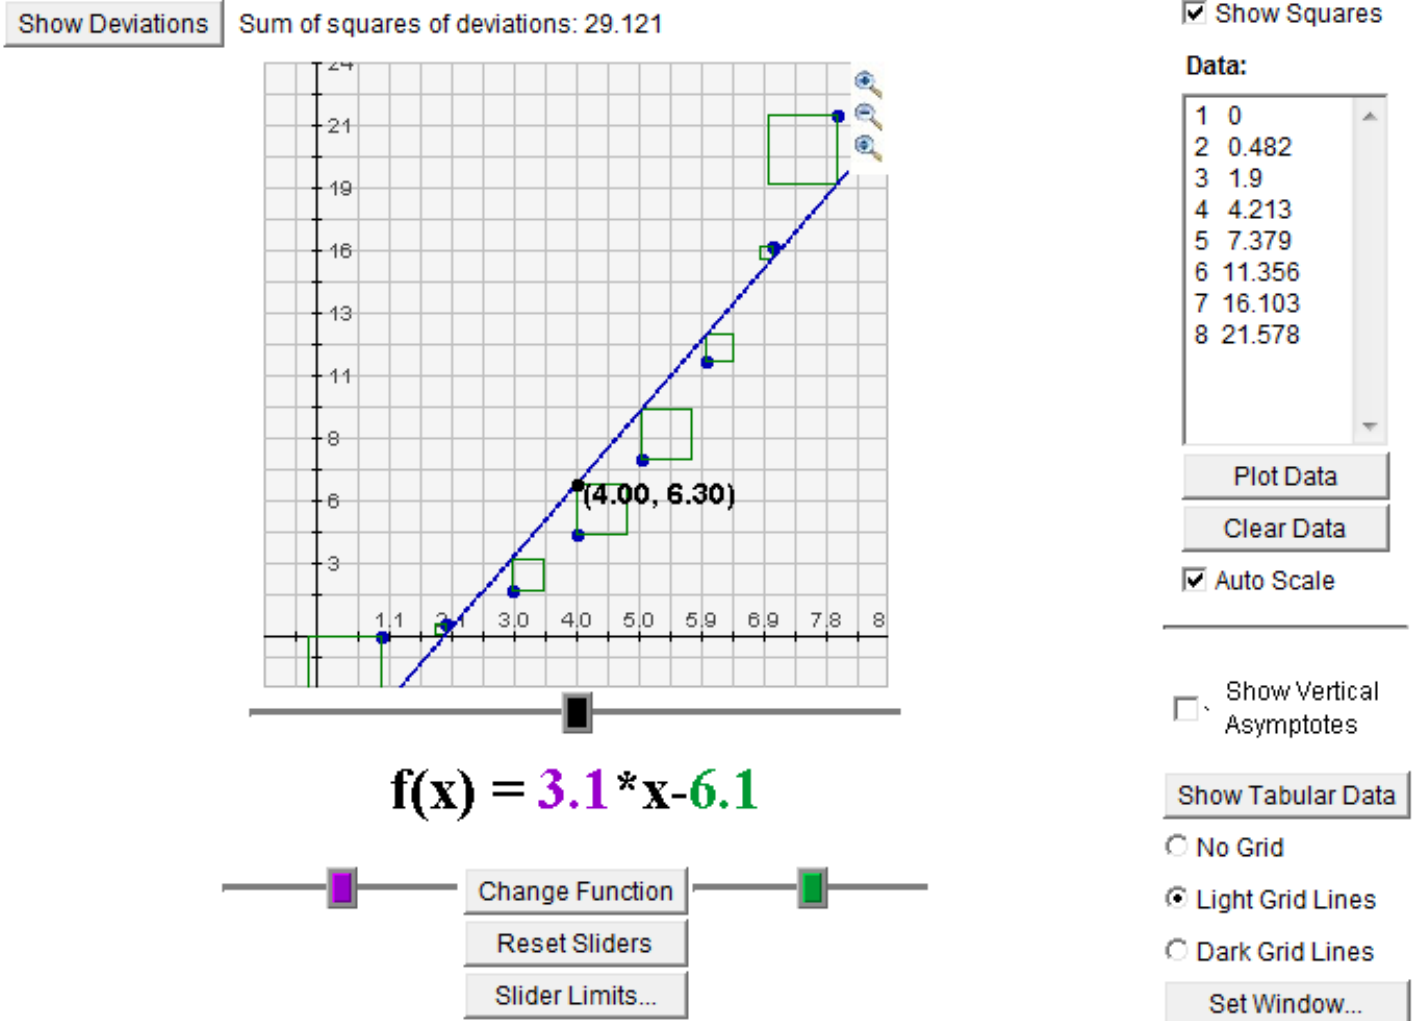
Show Deviations Sum of squares of deviations: 29.121

☑ Show Squares

Data:

1 0
2 0.482
3 1.9
4 4.213
5 7.379
6 11.356
7 16.103
8 21.578

24
21
19
16
13
11
8
6
3

1.1 2.1 3.0 4.0 5.0 5.9 6.9 7.8 8

(4.00, 6.30)

Plot Data

Clear Data

☑ Auto Scale

Show Vertical Asymptotes

$f(x) = 3.1*x-6.1$

Show Tabular Data

No Grid

Light Grid Lines

Dark Grid Lines

Change Function

Reset Sliders

Slider Limits...

Set Window...